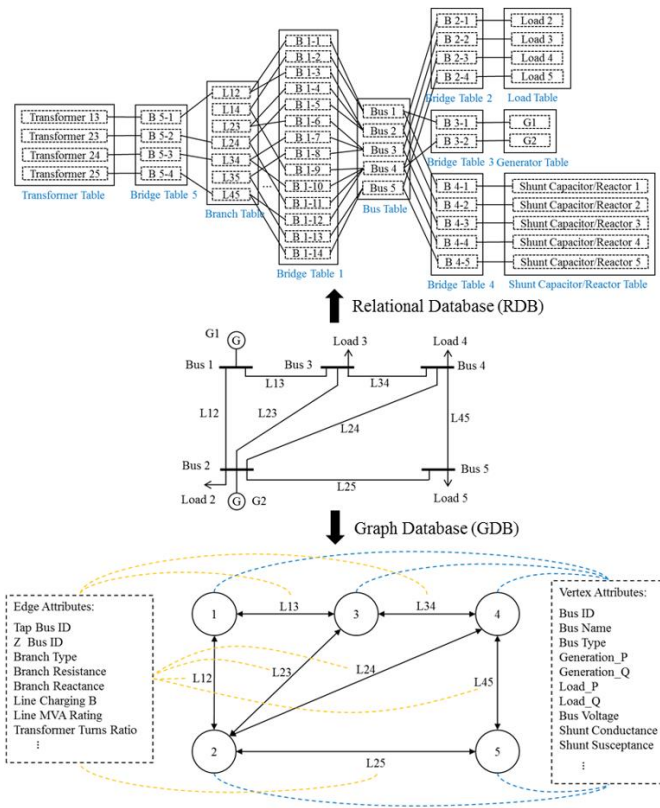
Transformer 13
Transformer 23
Transformer 24
Transformer 25
Transformer Table

B 5-1
B 5-2
B 5-3
B 5-4
Bridge Table 5

L12
L14
L23
L24
L34
L35
L45
Branch Table

B 1-1
B 1-2
B 1-3
B 1-4
B 1-5
B 1-6
B 1-7
B 1-8
B 1-9
B 1-10
B 1-11
B 1-12
B 1-13
B 1-14
Bridge Table 1

Bus 1
Bus 2
Bus 3
Bus 4
Bus 5
Bus Table

B 2-1
B 2-2
B 2-3
B 2-4
Bridge Table 2

Load 2
Load 3
Load 4
Load 5
Load Table

B 3-1
B 3-2
Bridge Table 3

G1
G2
Generator Table

B 4-1
B 4-2
B 4-3
B 4-4
B 4-5
Bridge Table 4

Shunt Capacitor/Reactor 1
Shunt Capacitor/Reactor 2
Shunt Capacitor/Reactor 3
Shunt Capacitor/Reactor 4
Shunt Capacitor/Reactor 5
Shunt Capacitor/Reactor Table

Relational Database (RDB)

G1 G Bus 1 L13 Bus 3 Load 3 L34 Load 4 Bus 4 L12 L23 L24 L45 Bus 2 Bus 5 Load 2 G G2 L25 Load 5

Graph Database (GDB)

Edge Attributes:
Tap Bus ID
Z Bus ID
Branch Type
Branch Resistance
Branch Reactance
Line Charging B
Line MVA Rating
Transformer Turns Ratio
⋮

1 L13 3 L34 4 L12 L23 L24 L45 2 L25 5

Vertex Attributes:
Bus ID
Bus Name
Bus Type
Generation_P
Generation_Q
Load_P
Load_Q
Bus Voltage
Shunt Conductance
Shunt Susceptance
⋮